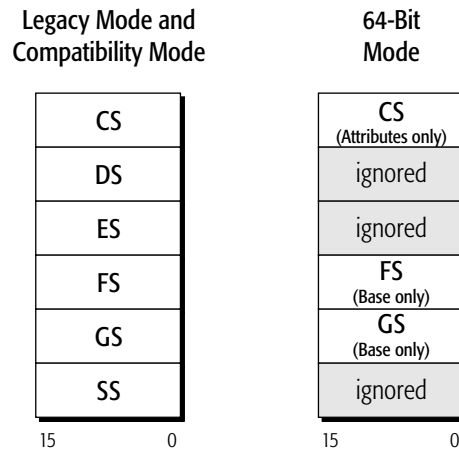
Legacy Mode and Compatibility Mode

| CS |
|---|
| DS |
| ES |
| FS |
| GS |
| SS |

15 0

64-Bit Mode

| CS (Attributes only) |
|---|
| ignored |
| ignored |
| FS (Base only) |
| GS (Base only) |
| ignored |

15 0